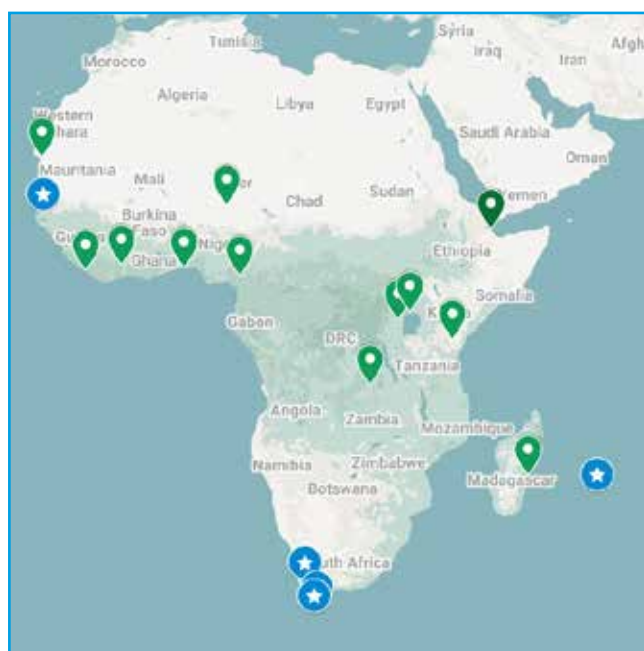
Tunisia
Syria
Iraq
Iran
Afgh
Morocco
Algeria
Libya
Egypt
Western Sahara
Saudi Arabia
Oman
Mauritania
Mali
Niger
Chad
Sudan
Yemen
Burkina Faso
Guinea
Ghana
Nigeria
Ethiopia
Somalia
Gabon
Kenya
DRC
Tanzania
Angola
Zambia
Mozambique
Namibia
Zimbabwe
Madagascar
Botswana
South Africa